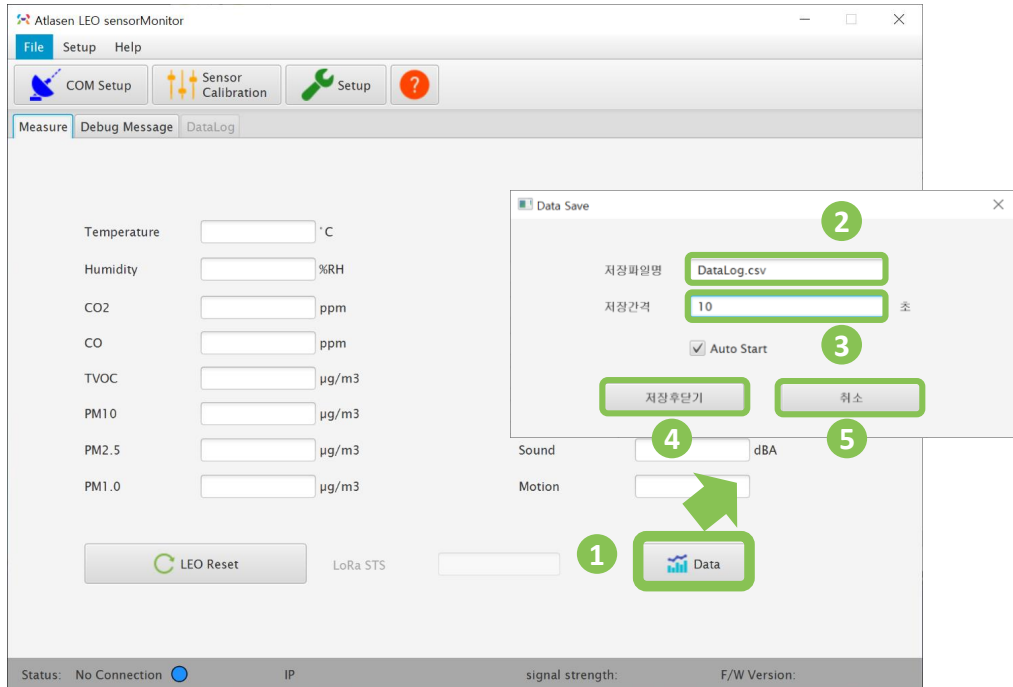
Atlasen LEO sensorMonitor

File Setup Help

COM Setup
Sensor Calibration
Setup
?

Measure Debug Message DataLog

Temperature ˚C
Humidity %RH
CO2 ppm
CO ppm
TVOC μg/m3
PM10 μg/m3
PM2.5 μg/m3
PM1.0 μg/m3

Sound dBA
Motion

LEO Reset
LoRa STS
1
Data

Data Save
2
저장파일명 DataLog.csv
저장간격 10 초
3
Auto Start
저장후닫기
취소
4
5

Status: No Connection IP signal strength: F/W Version: